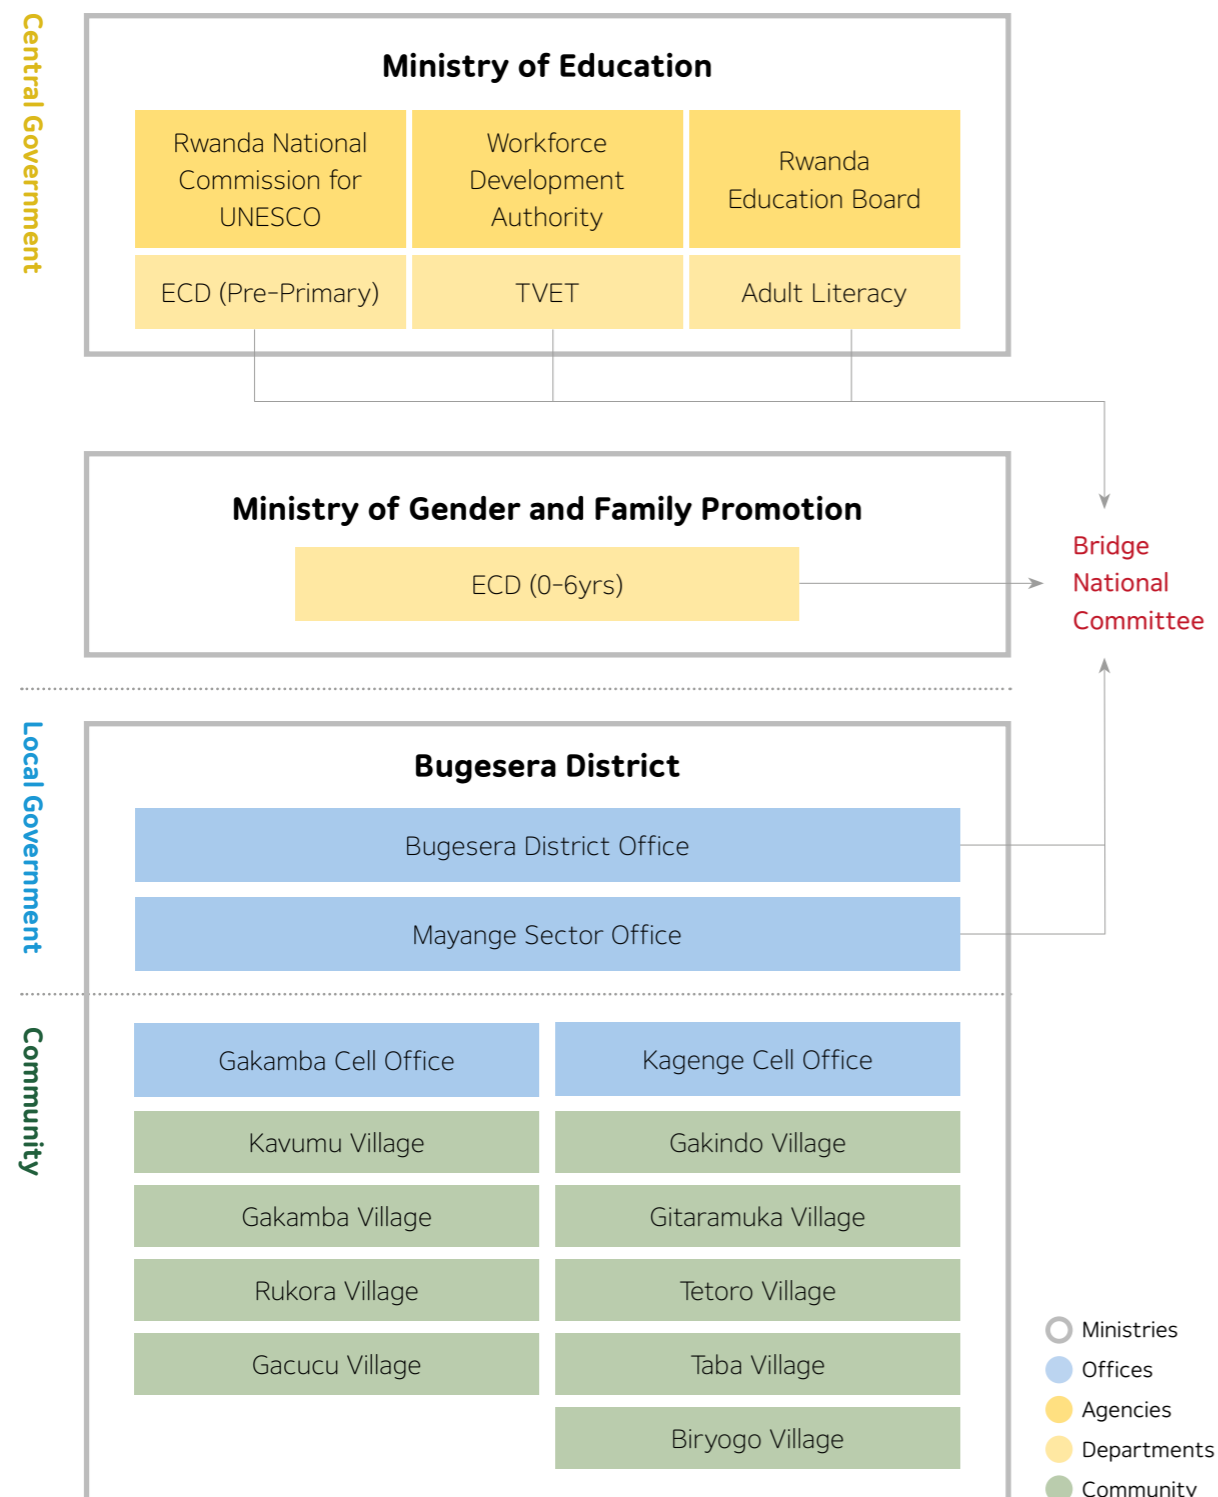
Central Government

Ministry of Education

Rwanda National Commission for UNESCO

Workforce Development Authority

Rwanda Education Board

ECD (Pre-Primary)

TVET

Adult Literacy

Ministry of Gender and Family Promotion

ECD (0-6yrs)

Bridge National Committee

Local Government

Bugesera District

Bugesera District Office

Mayange Sector Office

Community

Gakamba Cell Office

Kagenge Cell Office

Kavumu Village

Gakindo Village

Gakamba Village

Gitaramuka Village

Rukora Village

Tetoro Village

Gacucu Village

Taba Village

Biryogo Village

Ministries
Offices
Agencies
Departments
Community